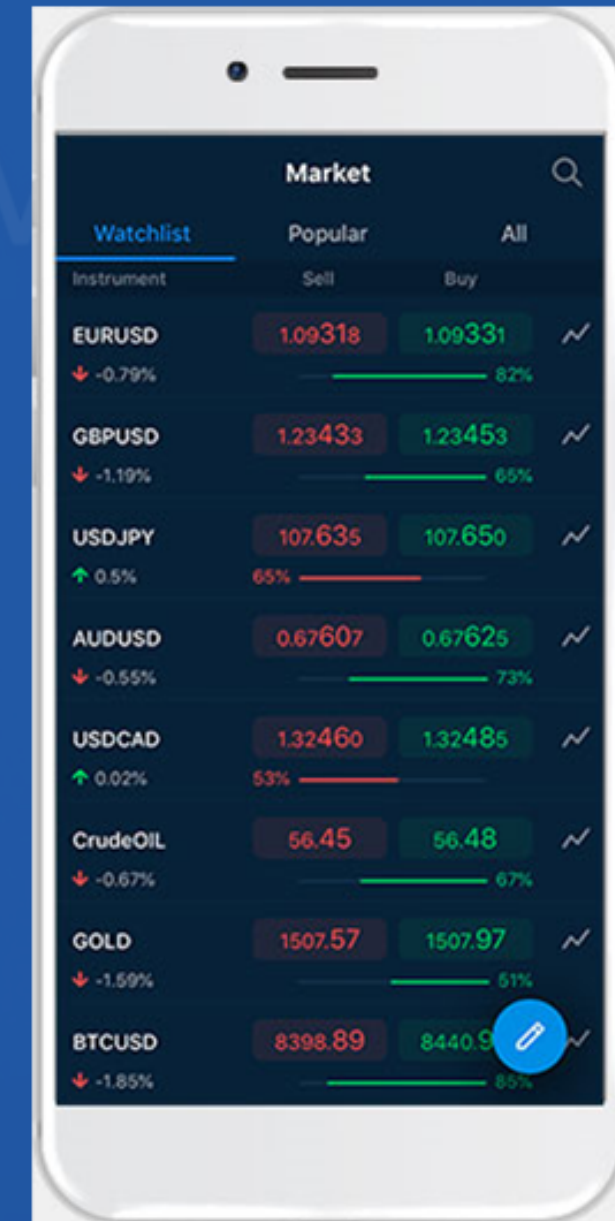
Market

Watchlist Popular All

| Instrument | Sell | Buy |
|---|---|---|
| EURUSD -0.79% | 1.09318 | 1.09331 82% |
| GBPUSD -1.19% | 1.23433 | 1.23453 65% |
| USDJPY 0.5% | 107.635 65% | 107.650 |
| AUDUSD -0.55% | 0.67607 | 0.67625 73% |
| USDCAD 0.02% | 1.32460 53% | 1.32485 |
| CrudeOIL -0.67% | 56.45 | 56.48 67% |
| GOLD -1.59% | 1507.57 | 1507.97 51% |
| BTCUSD -1.85% | 8398.89 | 8440.9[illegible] 85% |